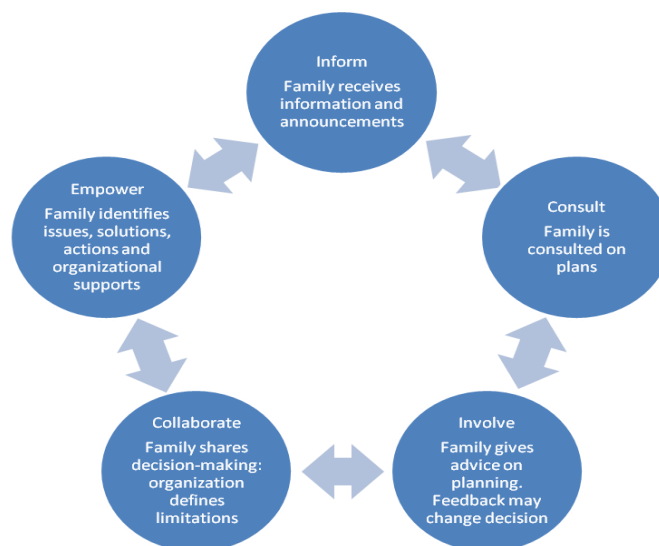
Inform
Family receives information and announcements

Consult
Family is consulted on plans

Involve
Family gives advice on planning. Feedback may change decision

Collaborate
Family shares decision-making: organization defines limitations

Empower
Family identifies issues, solutions, actions and organizational supports